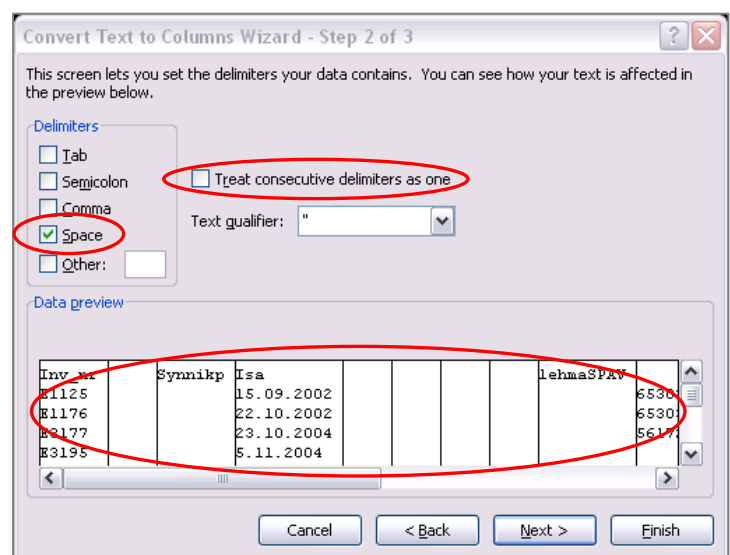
Convert Text to Columns Wizard - Step 2 of 3

This screen lets you set the delimiters your data contains. You can see how your text is affected in the preview below.

Delimiters

Tab

Semicolon

Comma

Space

Other:

Treat consecutive delimiters as one

Text qualifier: "

Data preview

| Inv_nr | | Synnikp | Isa | | | | | lehmaSPAV | |
|---|---|---|---|---|---|---|---|---|---|
| E1125 | | | 15.09.2002 | | | | | | 6530 |
| E1176 | | | 22.10.2002 | | | | | | 6530 |
| E3177 | | | 23.10.2004 | | | | | | 5617 |
| E3195 | | | 5.11.2004 | | | | | | |

Cancel | < Back | Next > | Finish